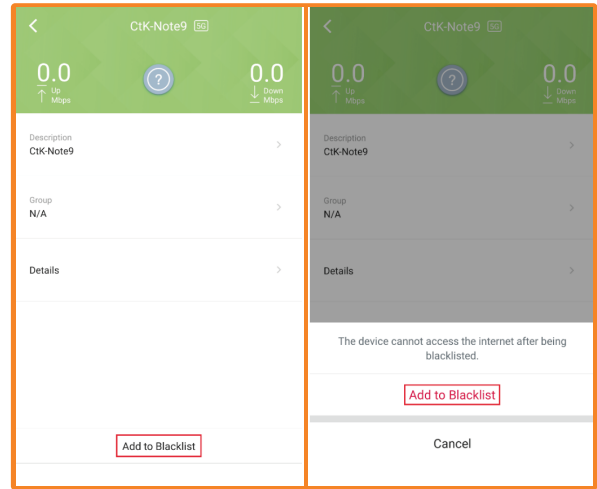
CtK-Note9 5G

0.0
Up
Mbps

0.0
Down
Mbps

Description
CtK-Note9

Group
N/A

Details

Add to Blacklist

CtK-Note9 5G

0.0
Up
Mbps

0.0
Down
Mbps

Description
CtK-Note9

Group
N/A

Details

The device cannot access the internet after being blacklisted.

Add to Blacklist

Cancel